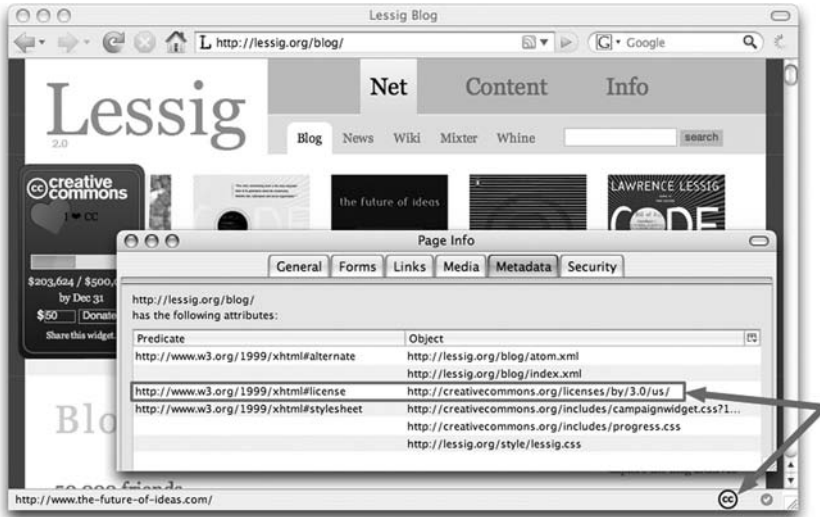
Lessig Blog

L http://lessig.org/blog/

G • Google

Lessig
2.0

Net Content Info

Blog News Wiki Mixter Whine search

creative commons
I ❤ CC
$203,624 / $500,
by Dec 31
$50 Donate
Share this widget

the future of ideas

LAWRENCE LESSIG
CODE

Page Info

General Forms Links Media Metadata Security

http://lessig.org/blog/
has the following attributes:

| Predicate | Object |
|---|---|
| http://www.w3.org/1999/xhtml#alternate | http://lessig.org/blog/atom.xml |
| | http://lessig.org/blog/index.xml |
| http://www.w3.org/1999/xhtml#license | http://creativecommons.org/licenses/by/3.0/us/ |
| http://www.w3.org/1999/xhtml#stylesheet | http://creativecommons.org/includes/campaignwidget.css?1... |
| | http://creativecommons.org/includes/progress.css |
| | http://lessig.org/style/lessig.css |

Blo

http://www.the-future-of-ideas.com/